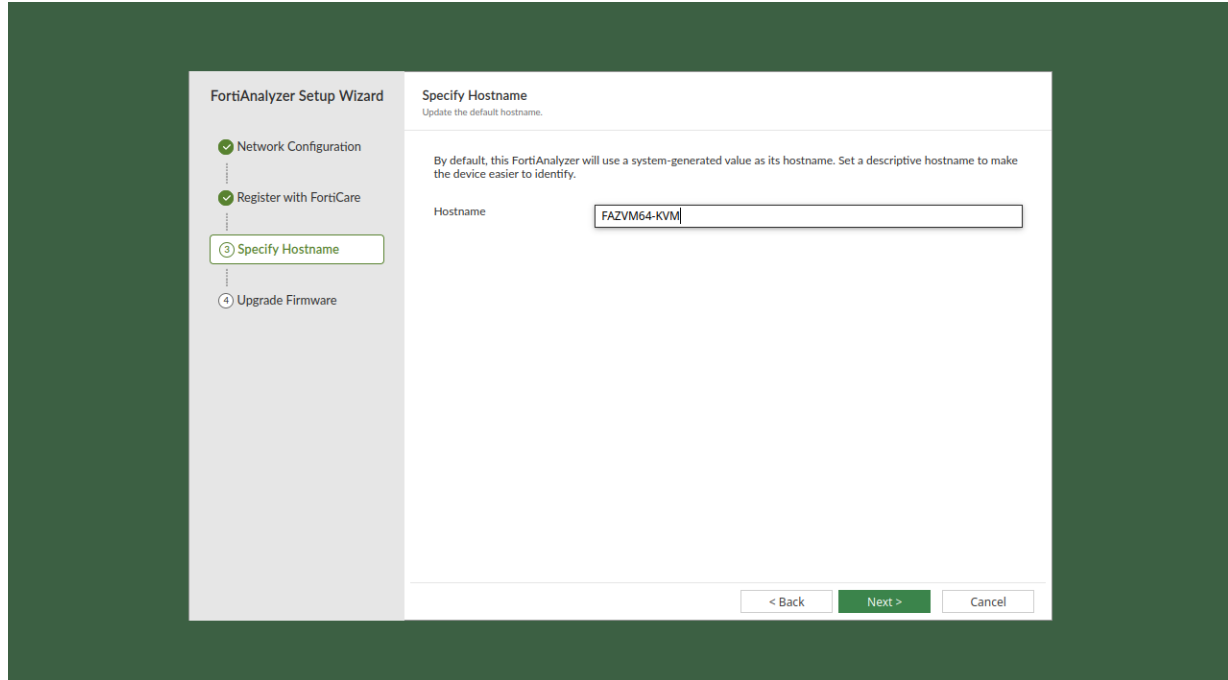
FortiAnalyzer Setup Wizard

Network Configuration

Register with FortiCare

3 Specify Hostname

4 Upgrade Firmware

Specify Hostname
Update the default hostname.

By default, this FortiAnalyzer will use a system-generated value as its hostname. Set a descriptive hostname to make the device easier to identify.

Hostname FAZVM64-KVM

< Back Next > Cancel